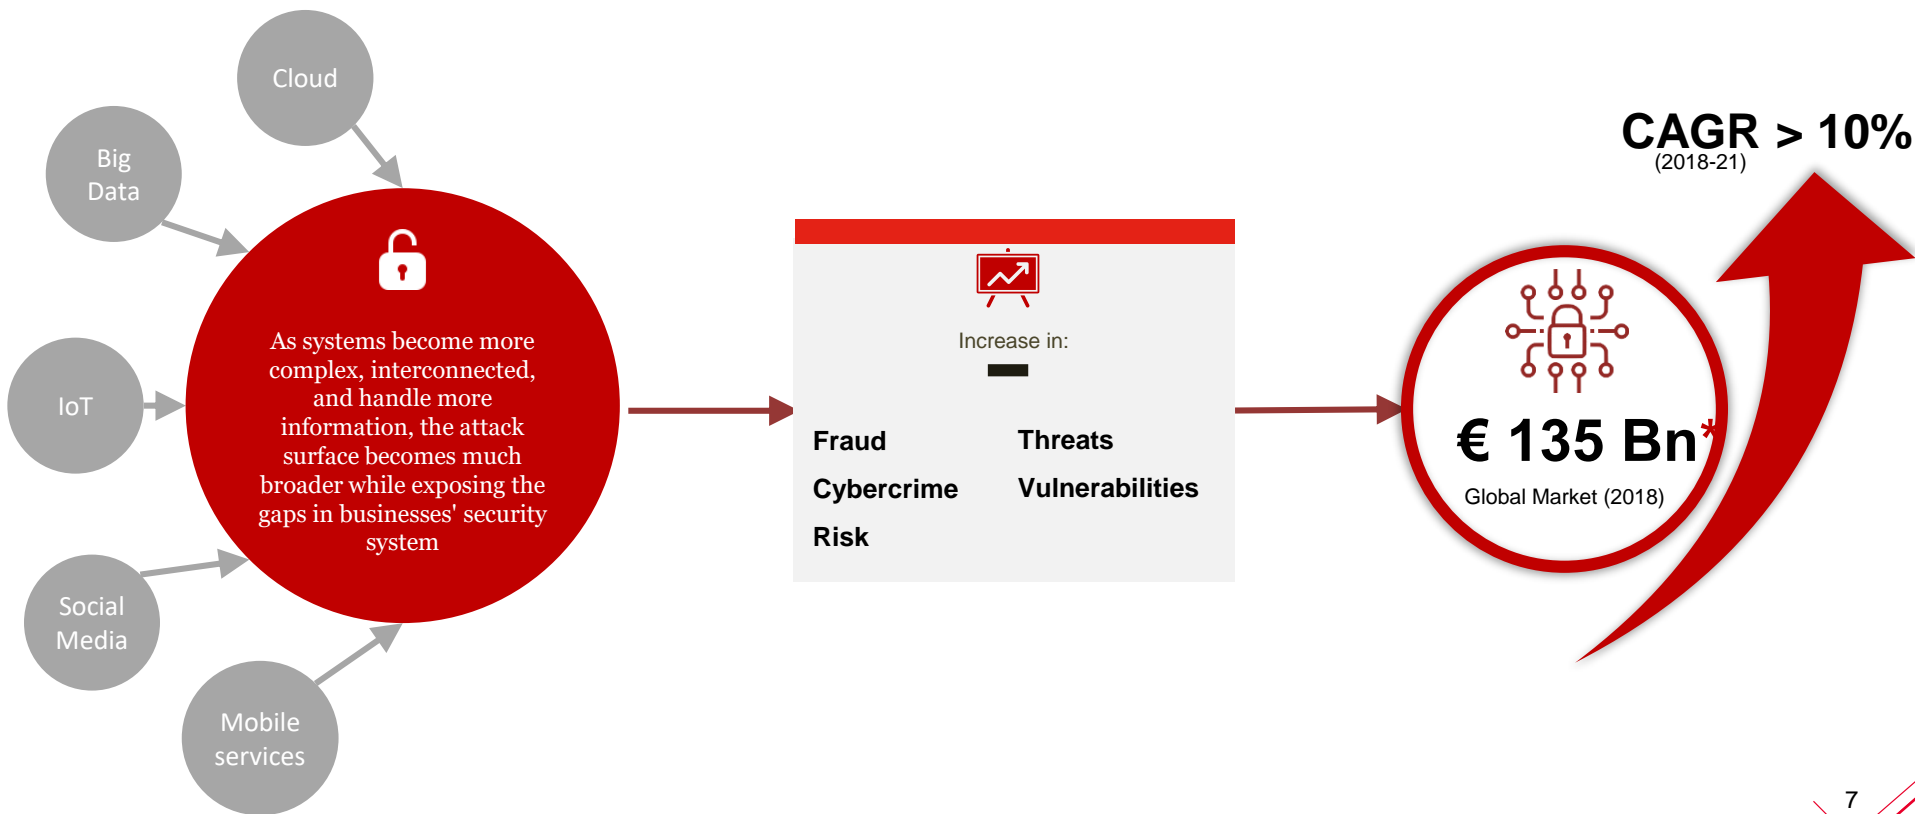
Cloud

Big Data

IoT

Social Media

Mobile services

As systems become more complex, interconnected, and handle more information, the attack surface becomes much broader while exposing the gaps in businesses' security system

Increase in:

Fraud

Threats

Cybercrime

Vulnerabilities

Risk

CAGR > 10%
(2018-21)

€ 135 Bn*
Global Market (2018)

7